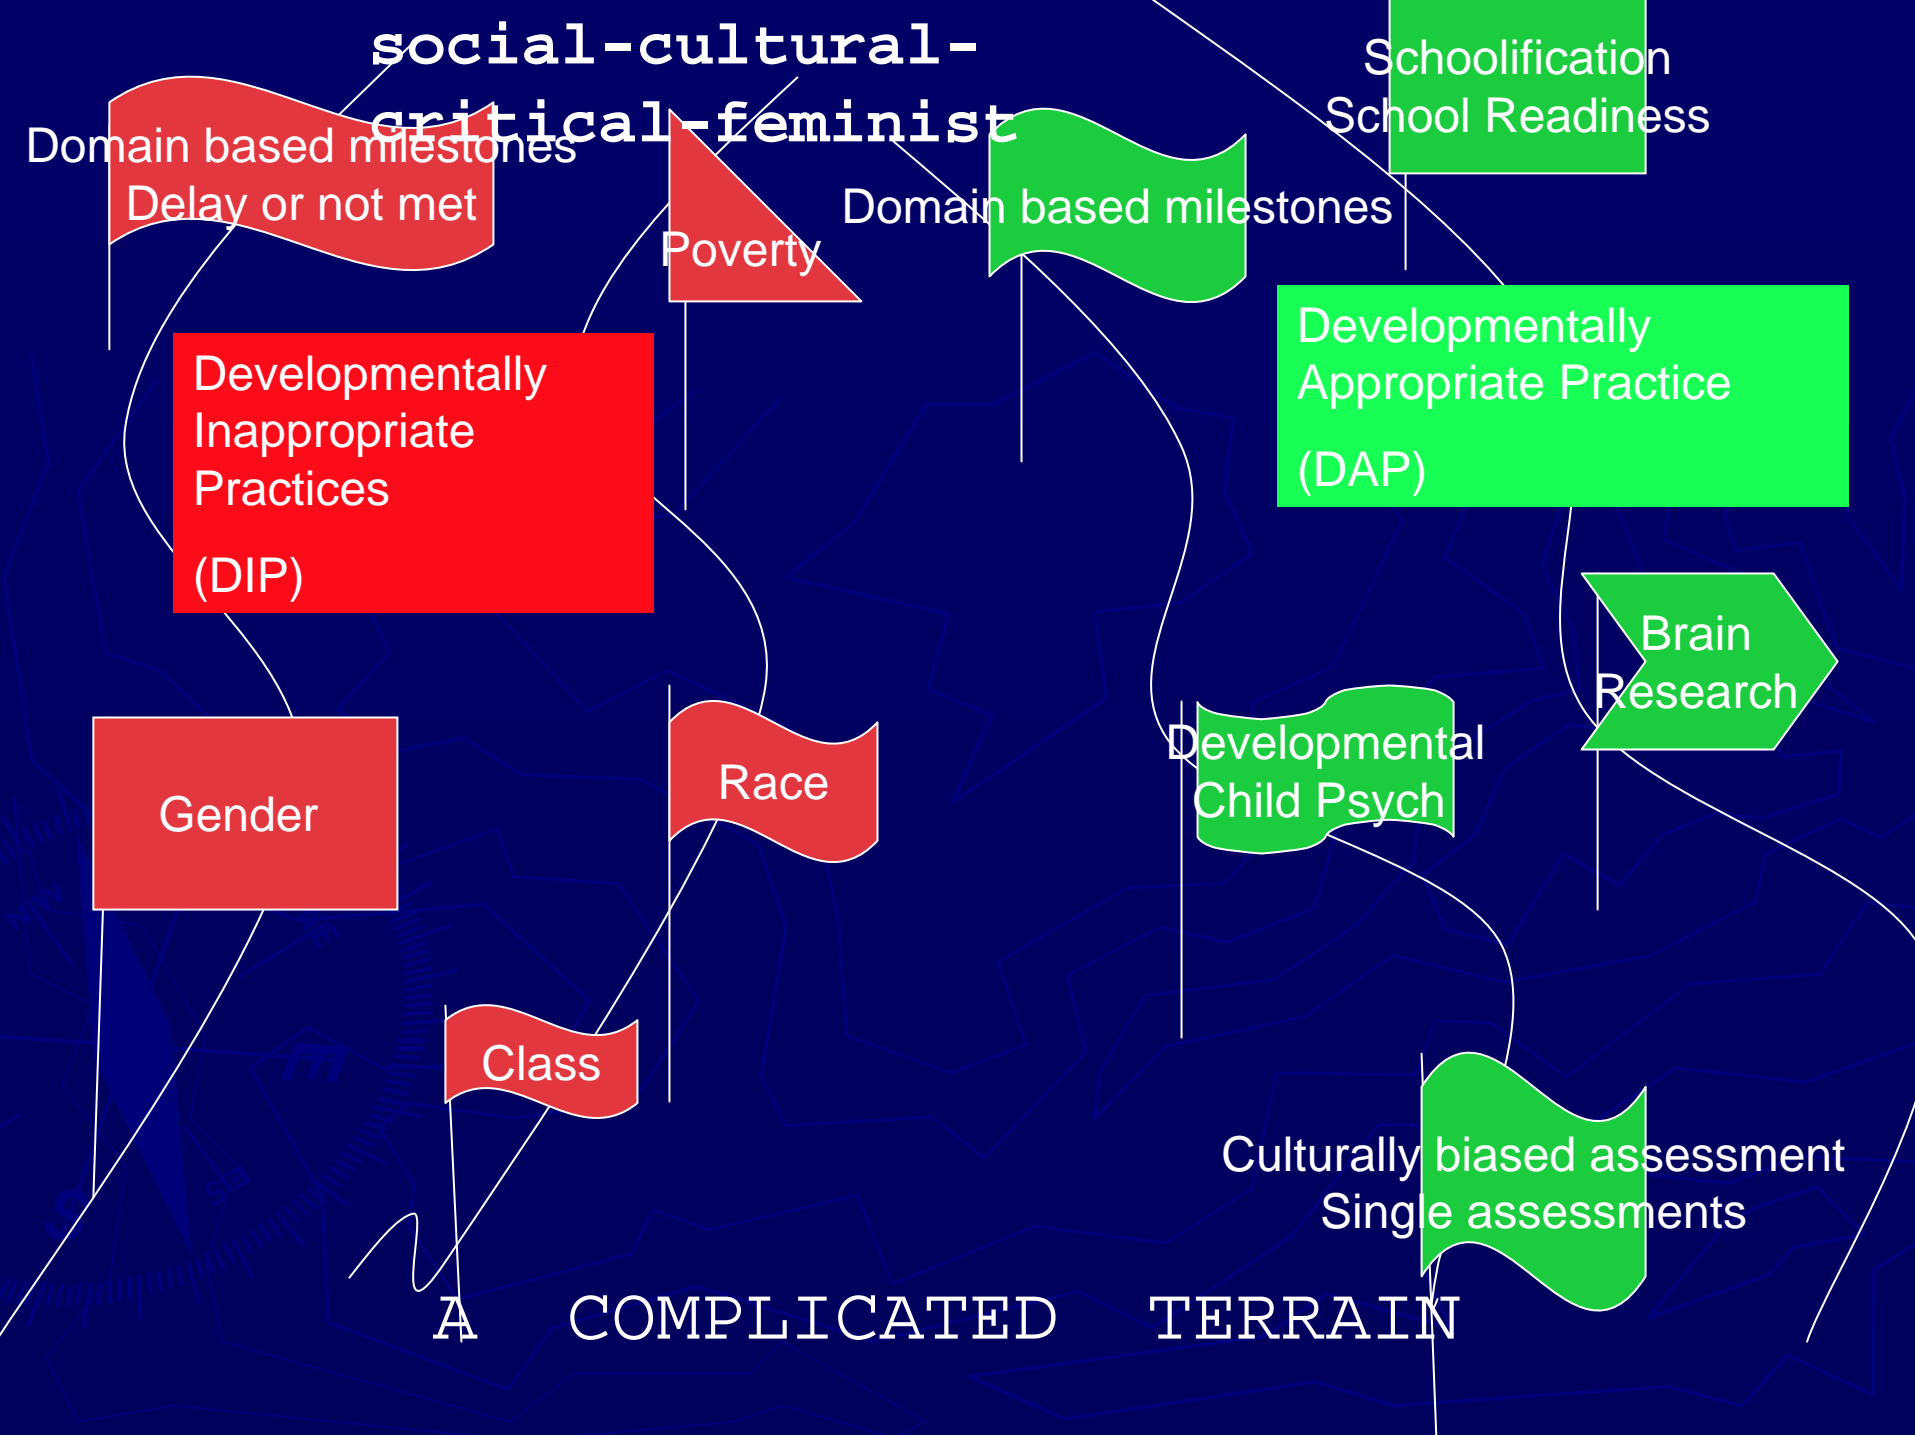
social-cultural-critical-feminist

Domain based milestones
Delay or not met

Poverty

Domain based milestones

Schoolification
School Readiness

Developmentally Inappropriate Practices

(DIP)

Developmentally Appropriate Practice

(DAP)

Brain Research

Gender

Race

Developmental Child Psych

Class

Culturally biased assessment
Single assessments

A COMPLICATED TERRAIN